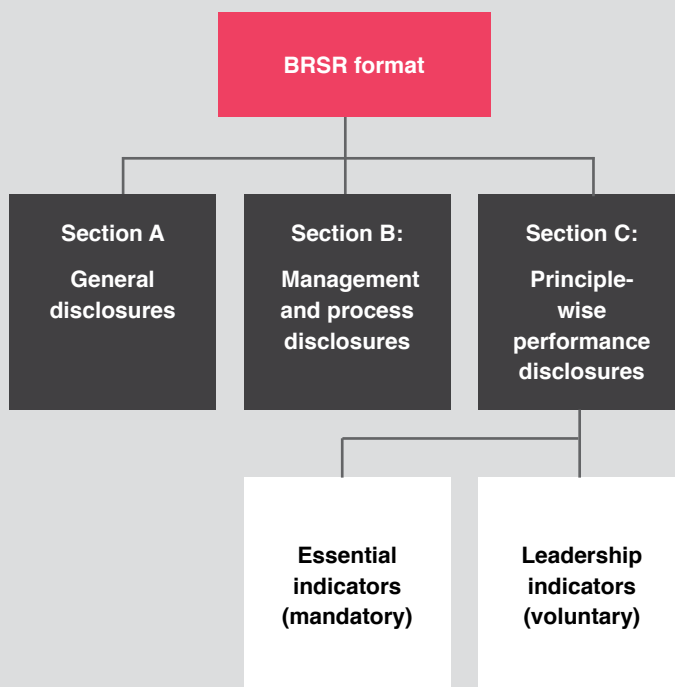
BRSR format

Section A

General disclosures

Section B:

Management and process disclosures

Section C:

Principle-wise performance disclosures

Essential indicators (mandatory)

Leadership indicators (voluntary)